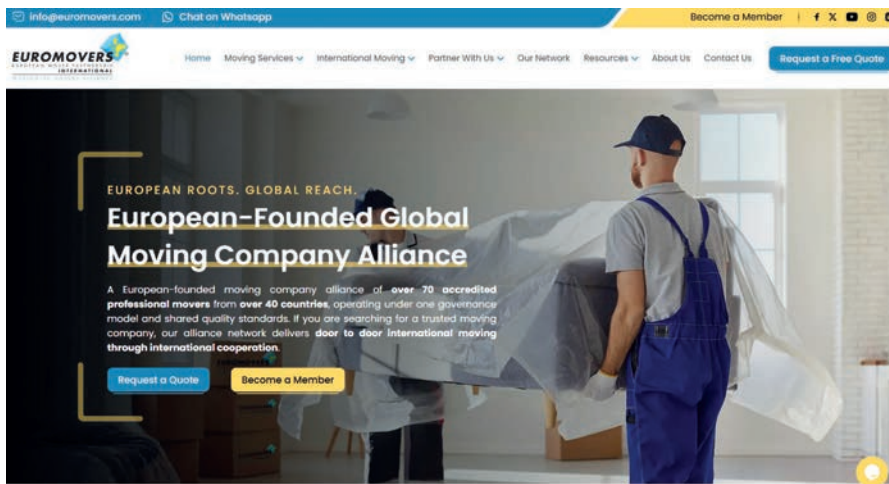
info@euromovers.com Chat on Whatsapp

Become a Member | f X

EUROMOVERS INTERNATIONAL

Home Moving Services International Moving Partner With Us Our Network Resources About Us Contact Us Request a Free Quote

EUROPEAN ROOTS. GLOBAL REACH.

European-Founded Global Moving Company Alliance

A European-founded moving company alliance of over 70 accredited professional movers from over 40 countries, operating under one governance model and shared quality standards. If you are searching for a trusted moving company, our alliance network delivers door to door international moving through international cooperation.

Request a Quote Become a Member